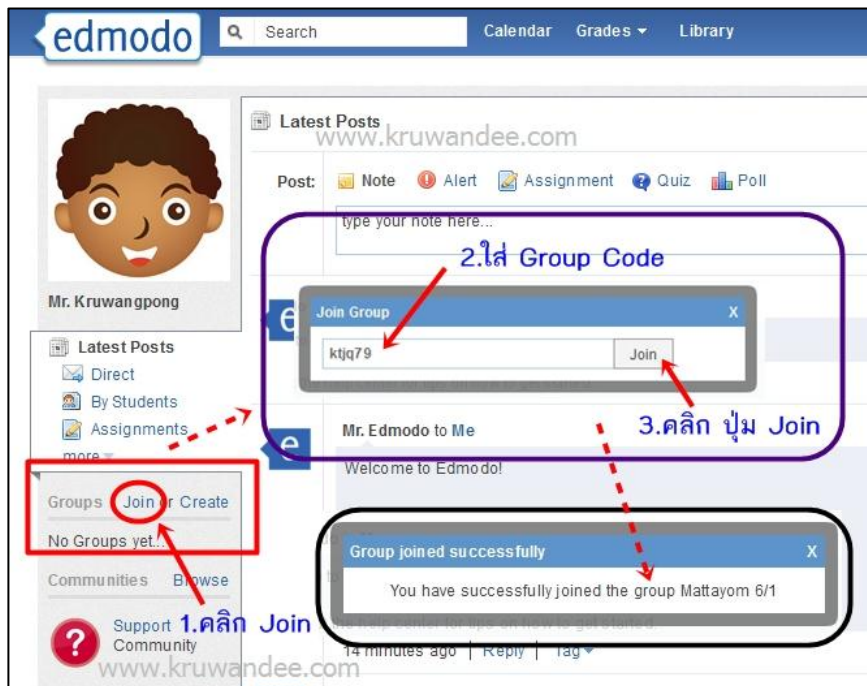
edmodo Search Calendar Grades ▾ Library

Mr. Kruwangpong

Latest Posts
Direct
By Students
Assignments
more

Groups Join or Create
No Groups yet...

Communities Browse

Support Community

Latest Posts
www.kruwandee.com

Post: Note Alert Assignment Quiz Poll

type your note here...

2.ใส่ Group Code

Join Group X
ktjq79 Join

3.คลิก ปุ่ม Join

Mr. Edmodo to Me
Welcome to Edmodo!

Group joined successfully X
You have successfully joined the group Mattayom 6/1

1.คลิก Join

14 minutes ago | Reply | Tag

www.kruwandee.com